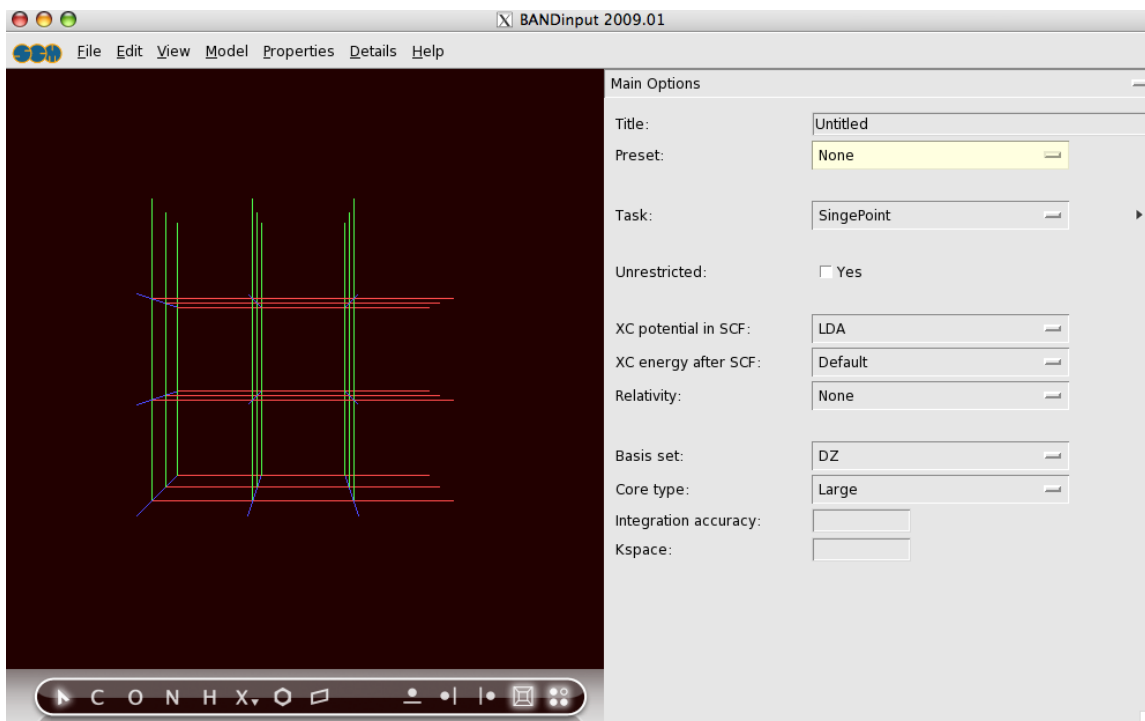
BANDinput 2009.01

File Edit View Model Properties Details Help

Main Options

Title: Untitled
Preset: None

Task: SingePoint

Unrestricted: Yes

XC potential in SCF: LDA
XC energy after SCF: Default
Relativity: None

Basis set: DZ
Core type: Large
Integration accuracy:
Kspace:

C O N H X